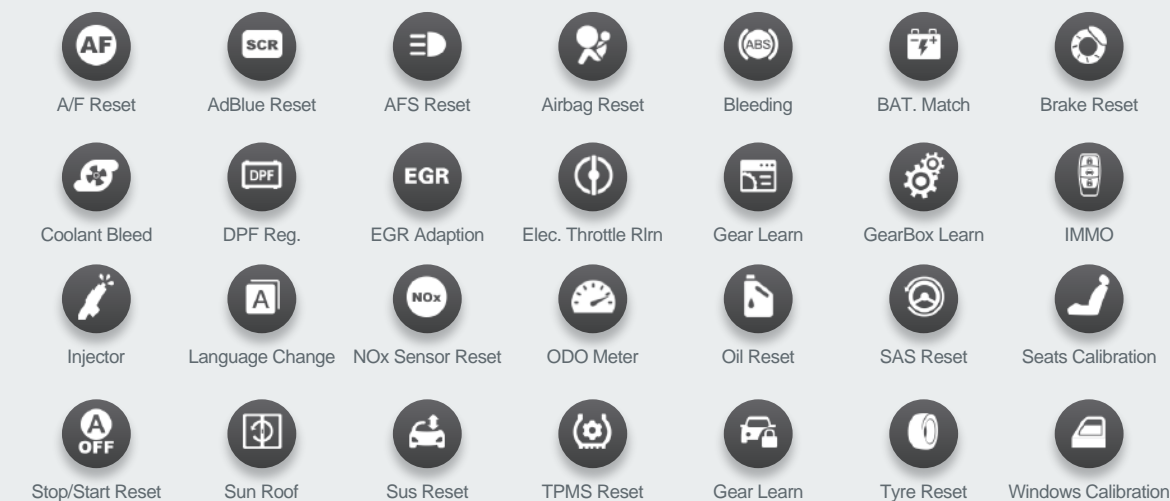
AF
A/F Reset

SCR
AdBlue Reset

AFS Reset

Airbag Reset

ABS
Bleeding

BAT. Match

Brake Reset

Coolant Bleed

DPF
DPF Reg.

EGR
EGR Adaption

Elec. Throttle Rlrn

Gear Learn

GearBox Learn

IMMO

Injector

A
Language Change

NOx
NOx Sensor Reset

ODO Meter

Oil Reset

SAS Reset

Seats Calibration

A
OFF
Stop/Start Reset

Sun Roof

Sus Reset

TPMS Reset

Gear Learn

Tyre Reset

Windows Calibration